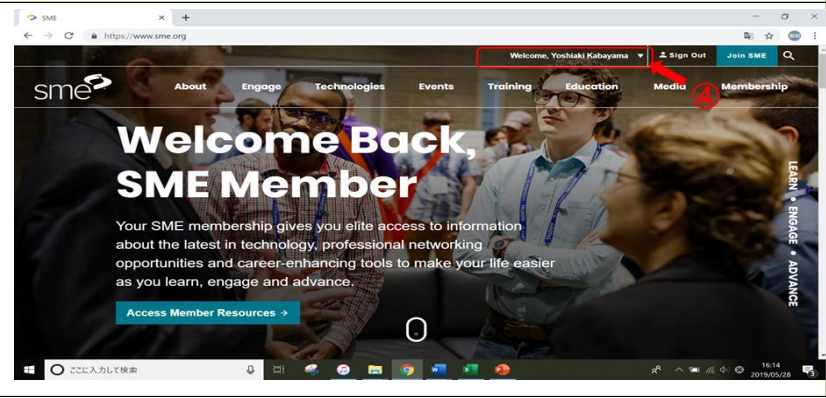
SME
https://www.sme.org
Welcome, Yoshiaki Kabayama ▼
Sign Out
Join SME
④
sme
About
Engage
Technologies
Events
Training
Education
Media
Membership
Welcome Back, SME Member
Your SME membership gives you elite access to information about the latest in technology, professional networking opportunities and career-enhancing tools to make your life easier as you learn, engage and advance.
Access Member Resources →
LEARN • ENGAGE • ADVANCE
ここに入力して検索
16:14
2019/05/28